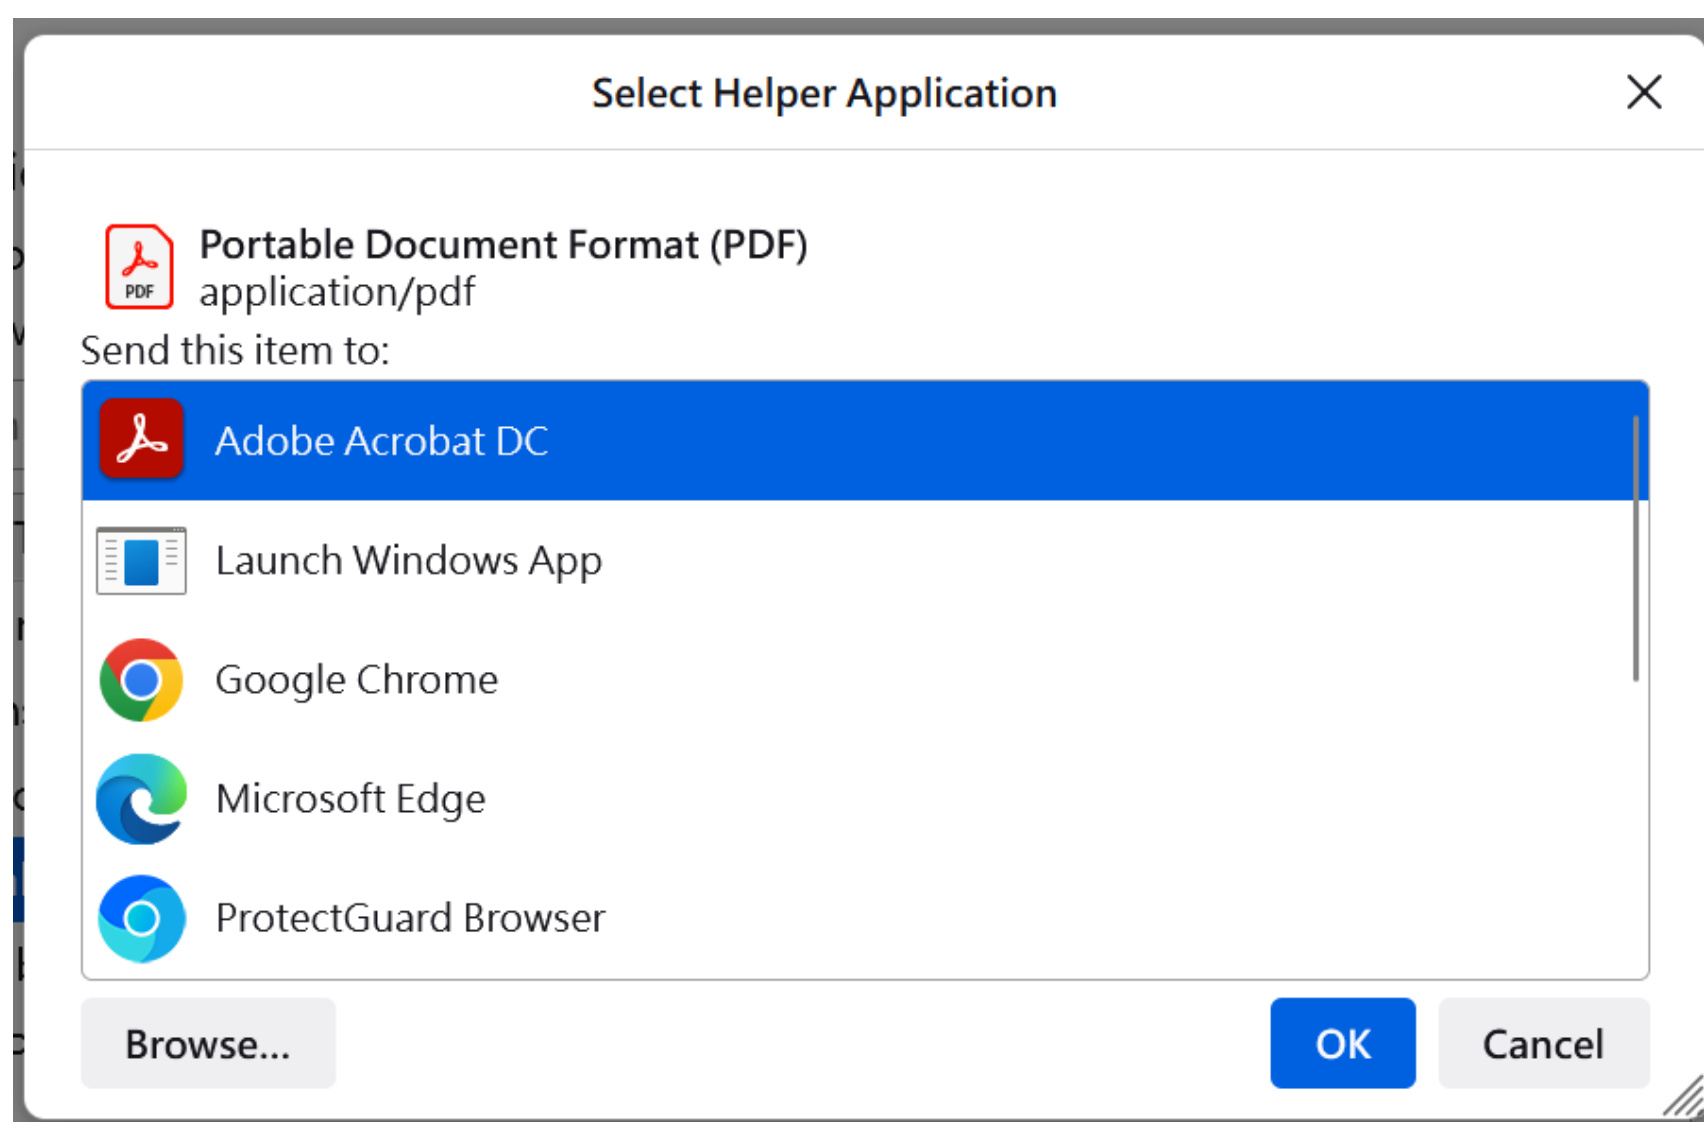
Select Helper Application

PDF

Portable Document Format (PDF)
application/pdf

Send this item to:

Adobe Acrobat DC

Launch Windows App

Google Chrome

Microsoft Edge

ProtectGuard Browser

Browse...

OK

Cancel